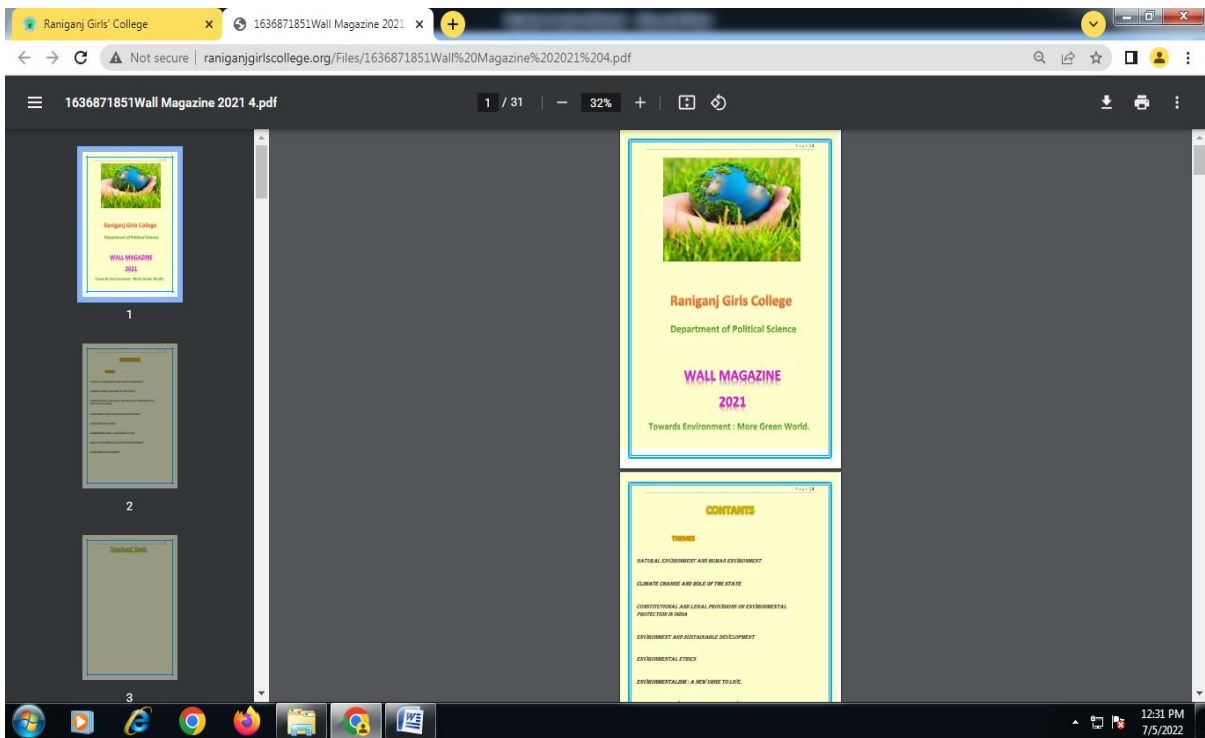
Raniganj Girls' College
1636871851Wall Magazine 2021
Not secure | raniganjgirlscollege.org/Files/1636871851Wall%20Magazine%202021%204.pdf
1636871851Wall Magazine 2021 4.pdf
1 / 31
32%
1
2
3
Page | 1
Raniganj Girls College
Department of Political Science
WALL MAGAZINE
2021
Towards Environment : More Green World.
Page | 2
CONTANTS
THEMES
NATURAL ENVIRONMENT AND HUMAN ENVIRONMENT
CLIMATE CHANGE AND ROLE OF THE STATE
CONSTITUTIONAL AND LEGAL PROVISIONS OF ENVIRONMENTAL PROTECTION IN INDIA
ENVIRONMENT AND SUSTAINABLE DEVELOPMENT
ENVIRONMENTAL ETHICS
ENVIRONMENTALISM : A NEW VIBE TO LIFE.
12:31 PM
7/5/2022